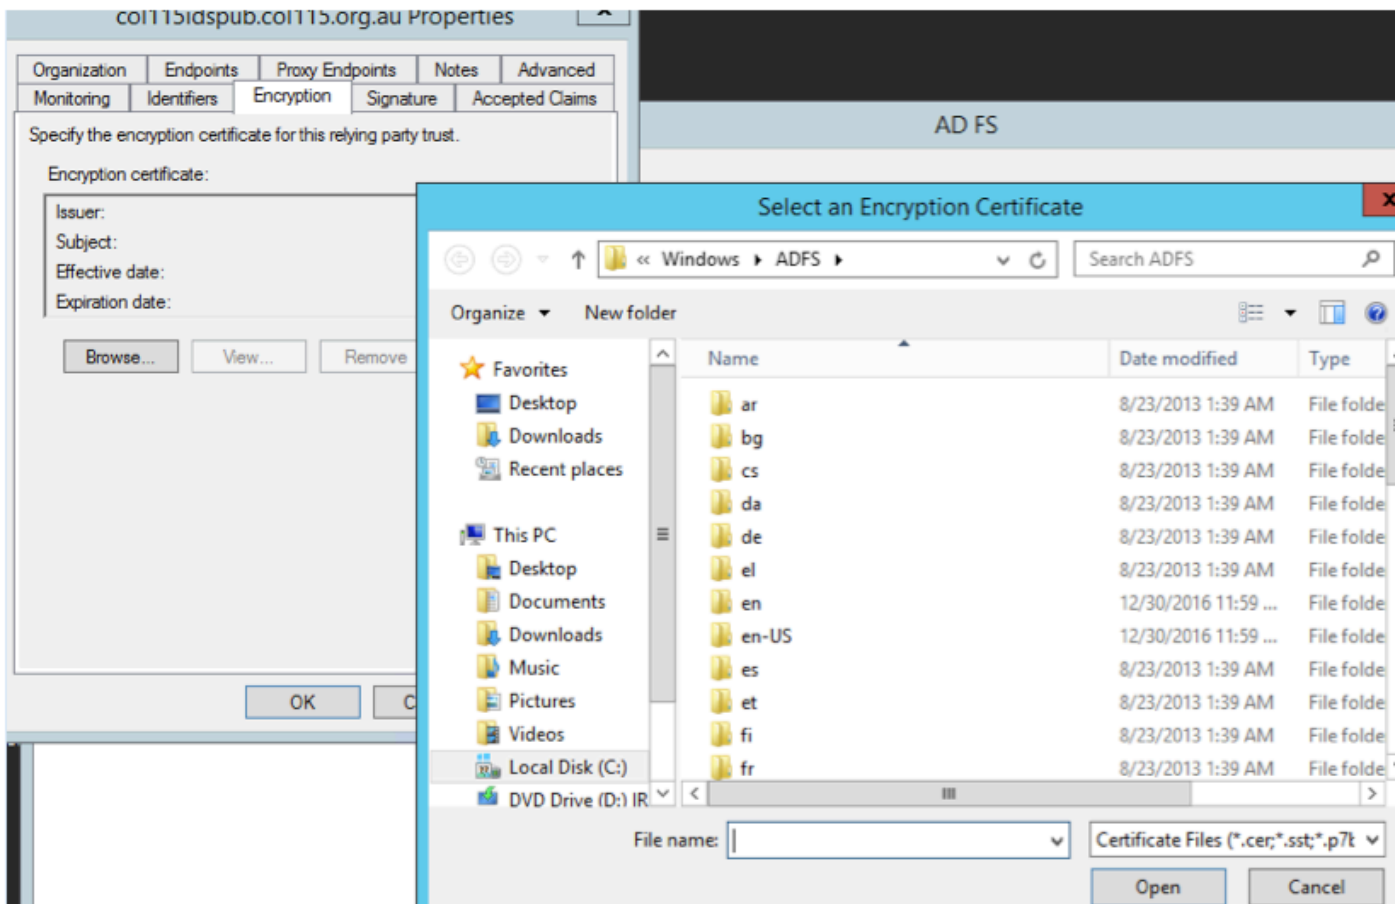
col115idspub.col115.org.au Properties

Organization | Endpoints | Proxy Endpoints | Notes | Advanced
Monitoring | Identifiers | Encryption | Signature | Accepted Claims

Specify the encryption certificate for this relying party trust.

Encryption certificate:

Issuer:
Subject:
Effective date:
Expiration date:

Browse... View... Remove

OK C

AD FS

Select an Encryption Certificate

« Windows ▸ ADFS ▸

Search ADFS

Organize ▾ New folder

Favorites
Desktop
Downloads
Recent places

This PC
Desktop
Documents
Downloads
Music
Pictures
Videos
Local Disk (C:)
DVD Drive (D:) IR

| Name | Date modified | Type |
|---|---|---|
| ar | 8/23/2013 1:39 AM | File folde |
| bg | 8/23/2013 1:39 AM | File folde |
| cs | 8/23/2013 1:39 AM | File folde |
| da | 8/23/2013 1:39 AM | File folde |
| de | 8/23/2013 1:39 AM | File folde |
| el | 8/23/2013 1:39 AM | File folde |
| en | 12/30/2016 11:59 ... | File folde |
| en-US | 12/30/2016 11:59 ... | File folde |
| es | 8/23/2013 1:39 AM | File folde |
| et | 8/23/2013 1:39 AM | File folde |
| fi | 8/23/2013 1:39 AM | File folde |
| fr | 8/23/2013 1:39 AM | File folde |

File name:

Certificate Files (*.cer;*.sst;*.p7t

Open Cancel